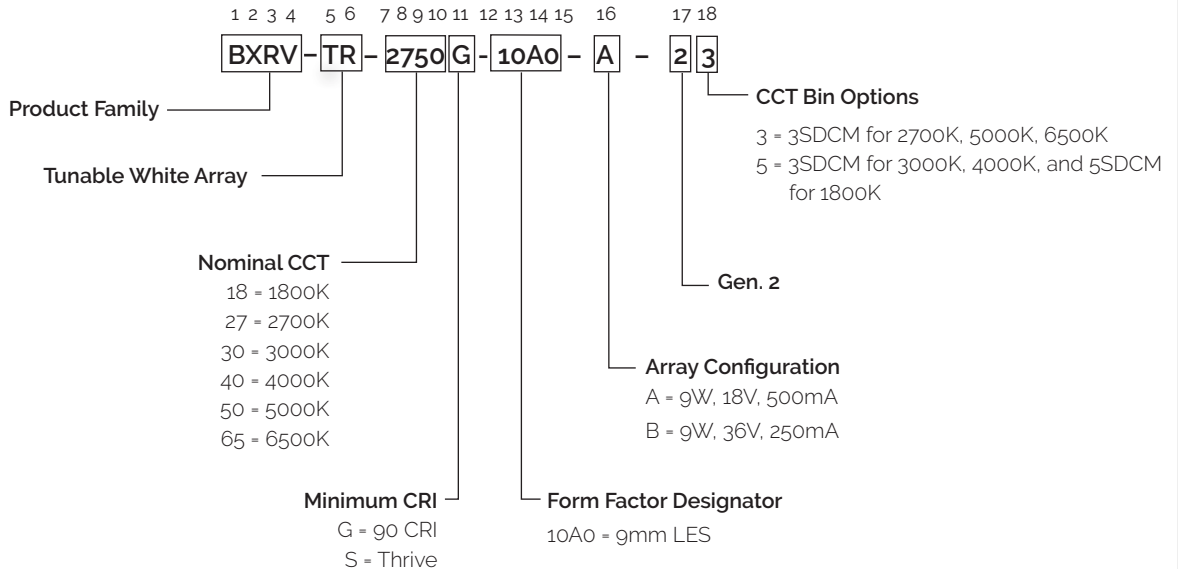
1 2 3 4 5 6 7 8 9 10 11 12 13 14 15 16 17 18

BXRV – TR – 2750 G - 10A0 – A – 2 3

Product Family

Tunable White Array

CCT Bin Options
3 = 3SDCM for 2700K, 5000K, 6500K
5 = 3SDCM for 3000K, 4000K, and 5SDCM for 1800K

Nominal CCT
18 = 1800K
27 = 2700K
30 = 3000K
40 = 4000K
50 = 5000K
65 = 6500K

Gen. 2

Array Configuration
A = 9W, 18V, 500mA
B = 9W, 36V, 250mA

Minimum CRI
G = 90 CRI
S = Thrive

Form Factor Designator
10A0 = 9mm LES